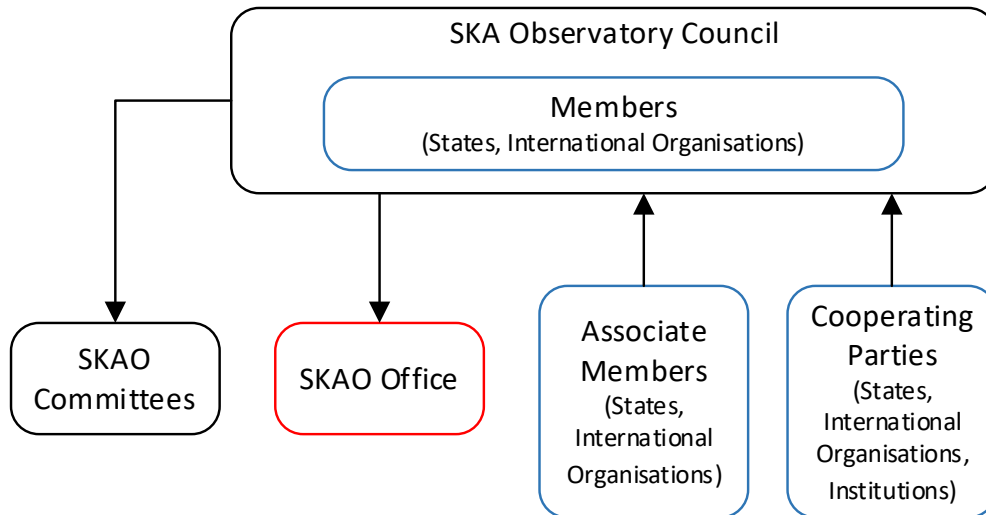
SKA Observatory Council

Members
(States, International Organisations)

SKAO Committees

SKAO Office

Associate Members
(States, International Organisations)

Cooperating Parties
(States, International Organisations, Institutions)